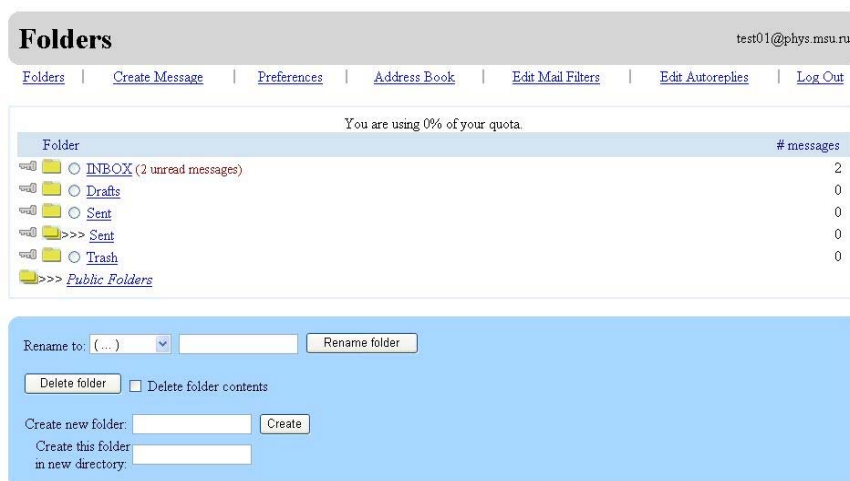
Folders

test01@phys.msu.ru

Folders | Create Message | Preferences | Address Book | Edit Mail Filters | Edit Autoreplies | Log Out

You are using 0% of your quota.

| Folder | # messages |
|---|---|
| INBOX (2 unread messages) | 2 |
| Drafts | 0 |
| Sent | 0 |
| >>> Sent | 0 |
| Trash | 0 |
| >>> Public Folders | |

Rename to: (...) Rename folder

Delete folder Delete folder contents

Create new folder: Create

Create this folder in new directory: